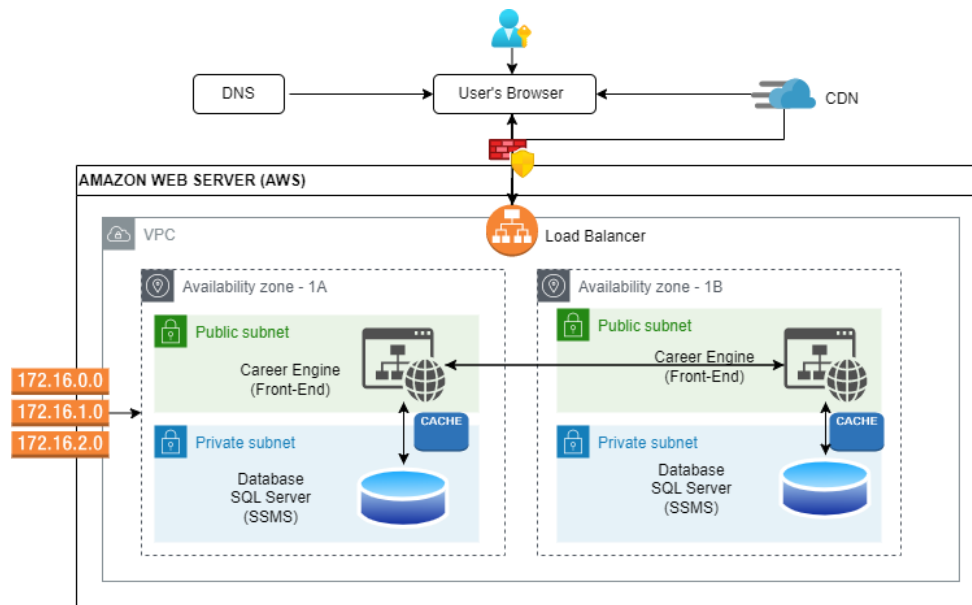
DNS

User's Browser

CDN

AMAZON WEB SERVER (AWS)

VPC

Load Balancer

Availability zone - 1A

Public subnet

Career Engine
(Front-End)

CACHE

Private subnet

Database
SQL Server
(SSMS)

Availability zone - 1B

Public subnet

Career Engine
(Front-End)

CACHE

Private subnet

Database
SQL Server
(SSMS)

172.16.0.0

172.16.1.0

172.16.2.0